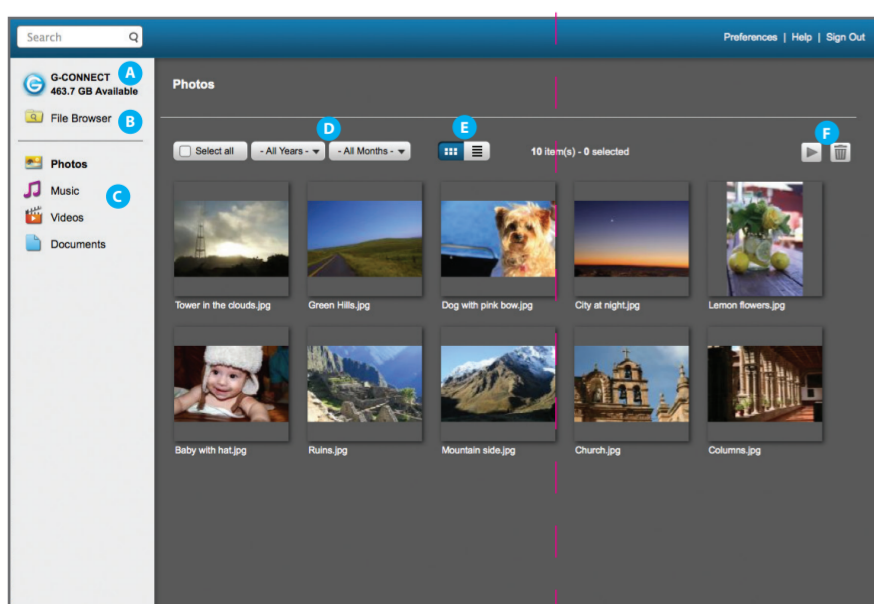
Search

Preferences | Help | Sign Out

G-CONNECT
463.7 GB Available

A

File Browser

B

Photos

Music

C

Videos

Documents

Photos

Select all

- All Years -

- All Months -

D

E

10 item(s) - 0 selected

F

Tower in the clouds.jpg

Green Hills.jpg

Dog with pink bow.jpg

City at night.jpg

Lemon flowers.jpg

Baby with hat.jpg

Ruins.jpg

Mountain side.jpg

Church.jpg

Columns.jpg